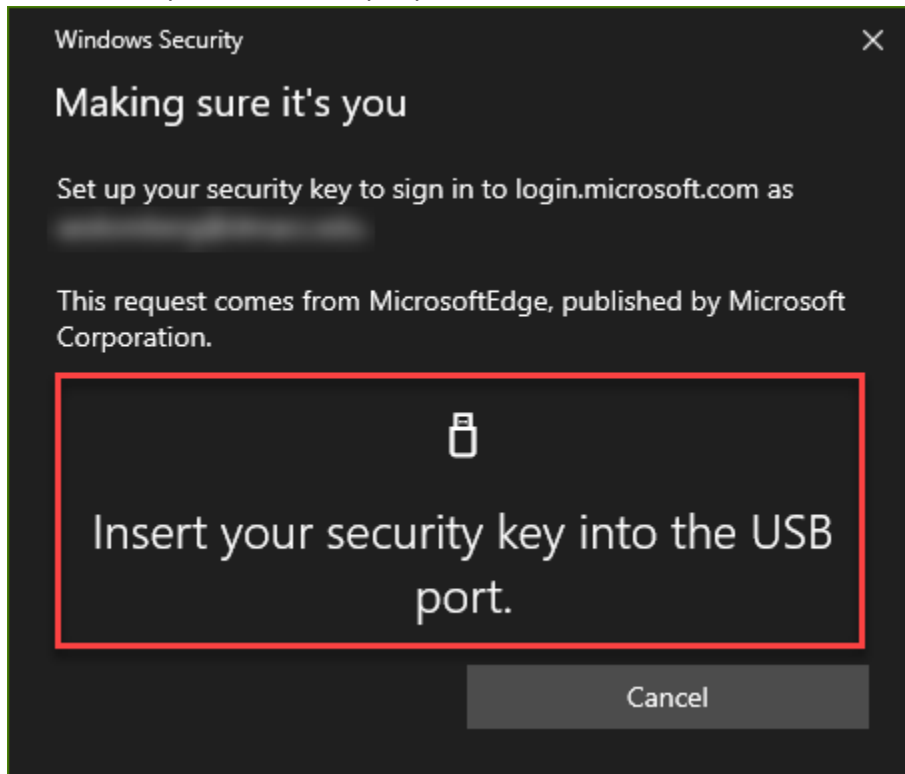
Windows Security

×

Making sure it's you

Set up your security key to sign in to login.microsoft.com as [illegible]

This request comes from MicrosoftEdge, published by Microsoft Corporation.

Insert your security key into the USB port.

Cancel